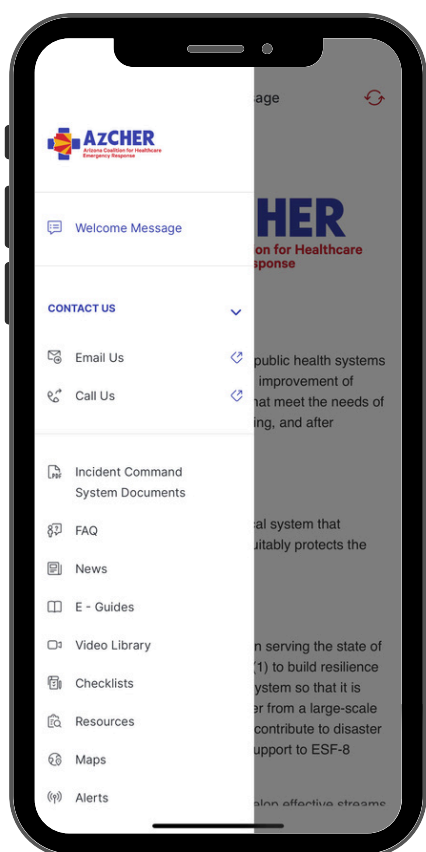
AzCHER
Arizona Coalition for Healthcare Emergency Response

Welcome Message

CONTACT US

Email Us

Call Us

Incident Command System Documents

FAQ

News

E - Guides

Video Library

Checklists

Resources

Maps

Alerts

age

CHER
ion for Healthcare
sponse

public health systems
improvement of
hat meet the needs of
ing, and after

cal system that
uitably protects the

n serving the state of
(1) to build resilience
ystem so that it is
er from a large-scale
contribute to disaster
upport to ESF-8

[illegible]